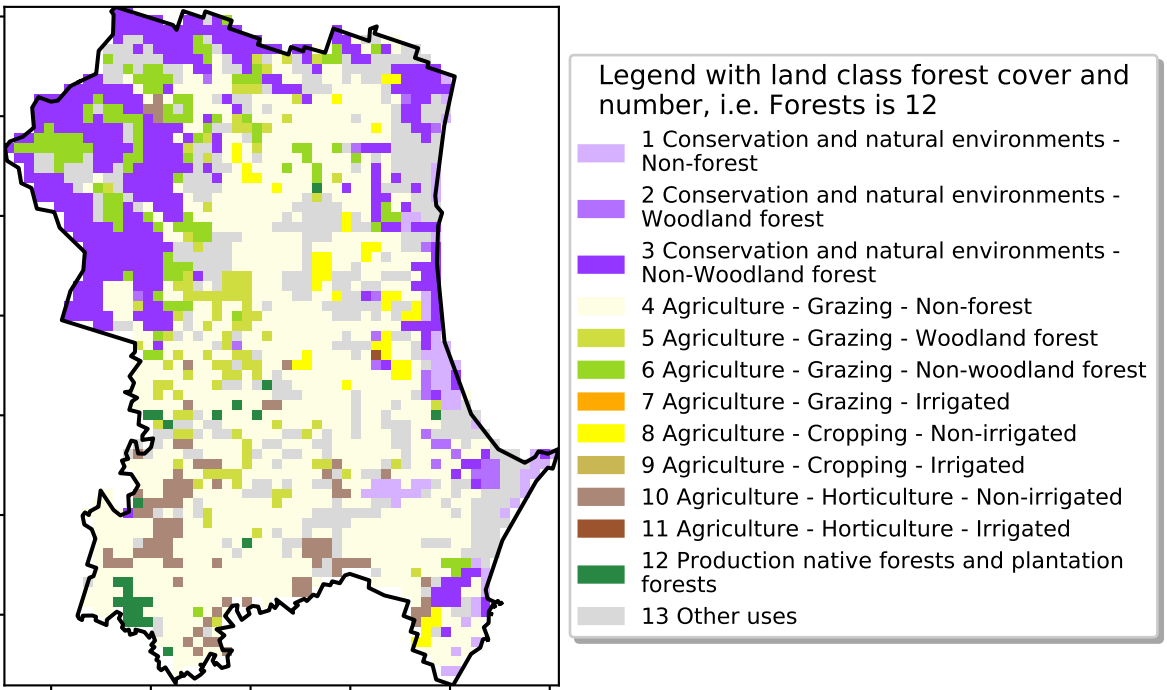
Legend with land class forest cover and number, i.e. Forests is 12

1 Conservation and natural environments - Non-forest

2 Conservation and natural environments - Woodland forest

3 Conservation and natural environments - Non-Woodland forest

4 Agriculture - Grazing - Non-forest

5 Agriculture - Grazing - Woodland forest

6 Agriculture - Grazing - Non-woodland forest

7 Agriculture - Grazing - Irrigated

8 Agriculture - Cropping - Non-irrigated

9 Agriculture - Cropping - Irrigated

10 Agriculture - Horticulture - Non-irrigated

11 Agriculture - Horticulture - Irrigated

12 Production native forests and plantation forests

13 Other uses